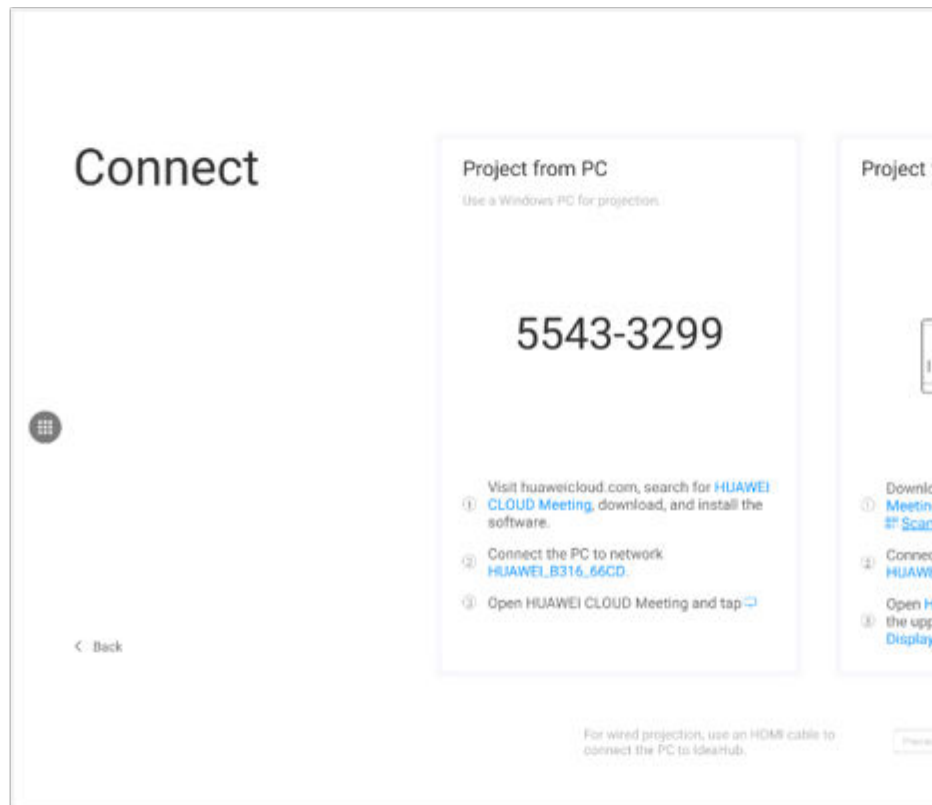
Connect

Project from PC

Use a Windows PC for projection.

5543-3299

① Visit huaweicloud.com, search for HUAWEI CLOUD Meeting, download, and install the software.

② Connect the PC to network HUAWEI_B316_66CD.

③ Open HUAWEI CLOUD Meeting and tap

Project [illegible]

① Downlo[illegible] Meetin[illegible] Scan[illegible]

② Connec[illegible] HUAWE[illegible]

③ Open H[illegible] the upp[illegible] Display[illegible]

< Back

For wired projection, use an HDMI cable to connect the PC to IdeaHub.

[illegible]